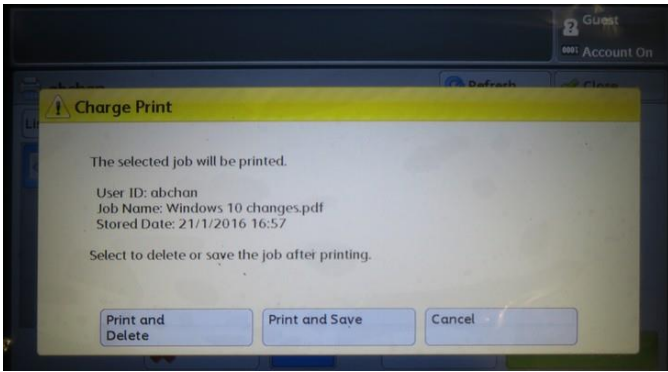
Guest
Account On

abchan
Refresh
Close

Charge Print

The selected job will be printed.

User ID: abchan
Job Name: Windows 10 changes.pdf
Stored Date: 21/1/2016 16:57

Select to delete or save the job after printing.

Print and Delete
Print and Save
Cancel